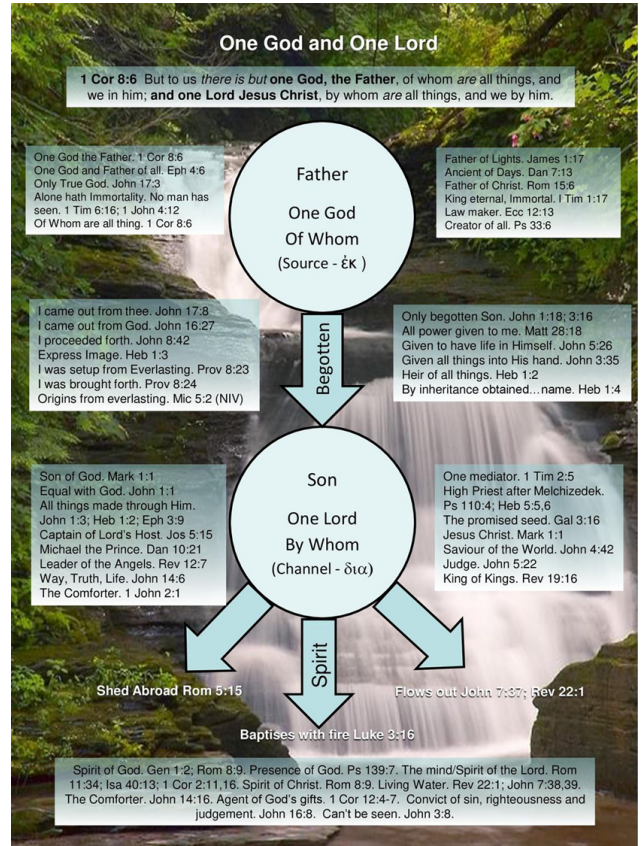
One God and One Lord

1 Cor 8:6 But to us there is but one God, the Father, of whom are all things, and we in him; and one Lord Jesus Christ, by whom are all things, and we by him.

One God the Father. 1 Cor 8:6
One God and Father of all. Eph 4:6
Only True God. John 17:3
Alone hath Immortality. No man has seen. 1 Tim 6:16; 1 John 4:12
Of Whom are all thing. 1 Cor 8:6

Father
One God
Of Whom
(Source - ἐκ )

Father of Lights. James 1:17
Ancient of Days. Dan 7:13
Father of Christ. Rom 15:6
King eternal, Immortal. I Tim 1:17
Law maker. Ecc 12:13
Creator of all. Ps 33:6

I came out from thee. John 17:8
I came out from God. John 16:27
I proceeded forth. John 8:42
Express Image. Heb 1:3
I was setup from Everlasting. Prov 8:23
I was brought forth. Prov 8:24
Origins from everlasting. Mic 5:2 (NIV)

Begotten

Only begotten Son. John 1:18; 3:16
All power given to me. Matt 28:18
Given to have life in Himself. John 5:26
Given all things into His hand. John 3:35
Heir of all things. Heb 1:2
By inheritance obtained…name. Heb 1:4

Son of God. Mark 1:1
Equal with God. John 1:1
All things made through Him. John 1:3; Heb 1:2; Eph 3:9
Captain of Lord's Host. Jos 5:15
Michael the Prince. Dan 10:21
Leader of the Angels. Rev 12:7
Way, Truth, Life. John 14:6
The Comforter. 1 John 2:1

Son
One Lord
By Whom
(Channel - δια)

One mediator. 1 Tim 2:5
High Priest after Melchizedek. Ps 110:4; Heb 5:5,6
The promised seed. Gal 3:16
Jesus Christ. Mark 1:1
Saviour of the World. John 4:42
Judge. John 5:22
King of Kings. Rev 19:16

Spirit

Shed Abroad Rom 5:15

Flows out John 7:37; Rev 22:1

Baptises with fire Luke 3:16

Spirit of God. Gen 1:2; Rom 8:9. Presence of God. Ps 139:7. The mind/Spirit of the Lord. Rom 11:34; Isa 40:13; 1 Cor 2:11,16. Spirit of Christ. Rom 8:9. Living Water. Rev 22:1; John 7:38,39. The Comforter. John 14:16. Agent of God's gifts. 1 Cor 12:4-7. Convict of sin, righteousness and judgement. John 16:8. Can't be seen. John 3:8.